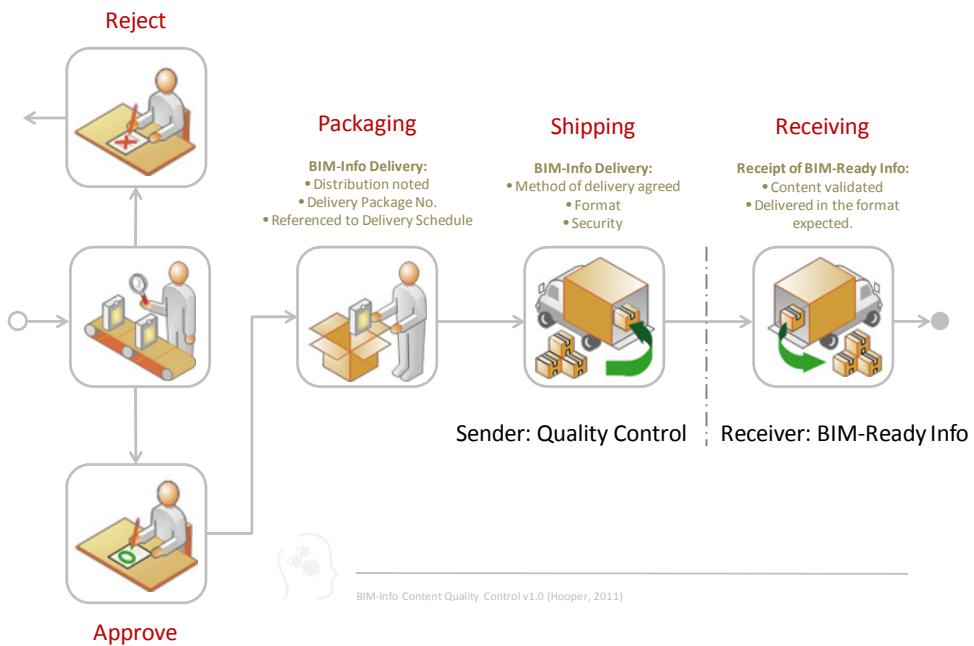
Reject

Packaging

BIM-Info Delivery:
• Distribution noted
• Delivery Package No.
• Referenced to Delivery Schedule

Shipping

BIM-Info Delivery:
• Method of delivery agreed
• Format
• Security

Receiving

Receipt of BIM-Ready Info:
• Content validated
• Delivered in the format expected.

Sender: Quality Control

Receiver: BIM-Ready Info

BIM-Info Content Quality Control v1.0 (Hooper, 2011)

Approve